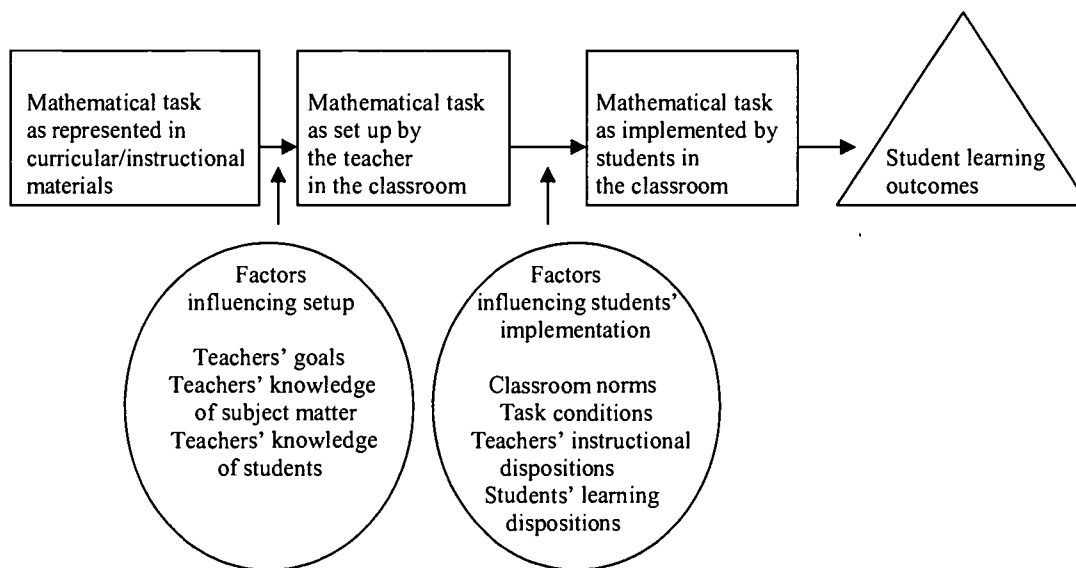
Mathematical task as represented in curricular/instructional materials

Mathematical task as set up by the teacher in the classroom

Mathematical task as implemented by students in the classroom

Student learning outcomes

Factors influencing setup

Teachers' goals
Teachers' knowledge of subject matter
Teachers' knowledge of students

Factors influencing students' implementation

Classroom norms
Task conditions
Teachers' instructional dispositions
Students' learning dispositions